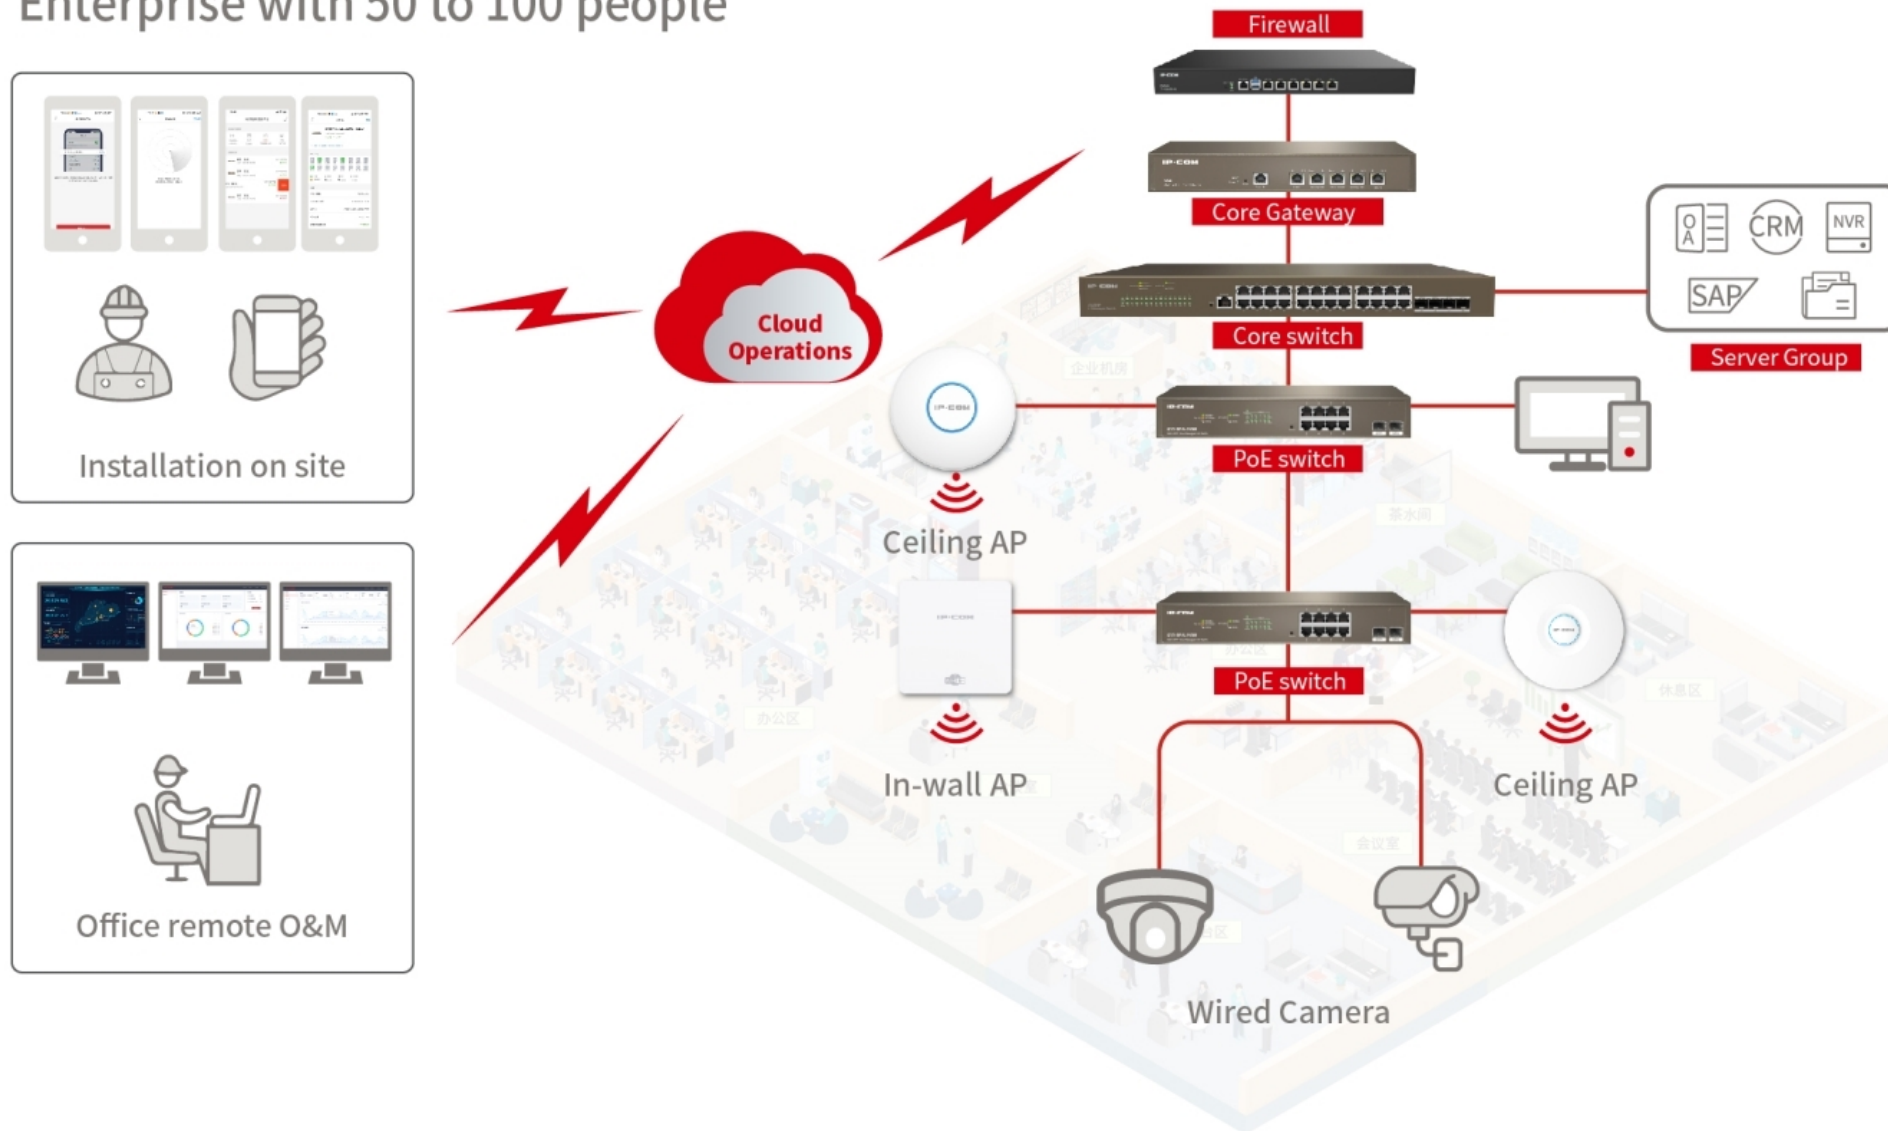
Enterprise with 50 to 100 people

Installation on site

Office remote O&M

Cloud Operations

Firewall

Core Gateway

Core switch

OA CRM NVR SAP

Server Group

PoE switch

Ceiling AP

In-wall AP

PoE switch

Ceiling AP

Wired Camera